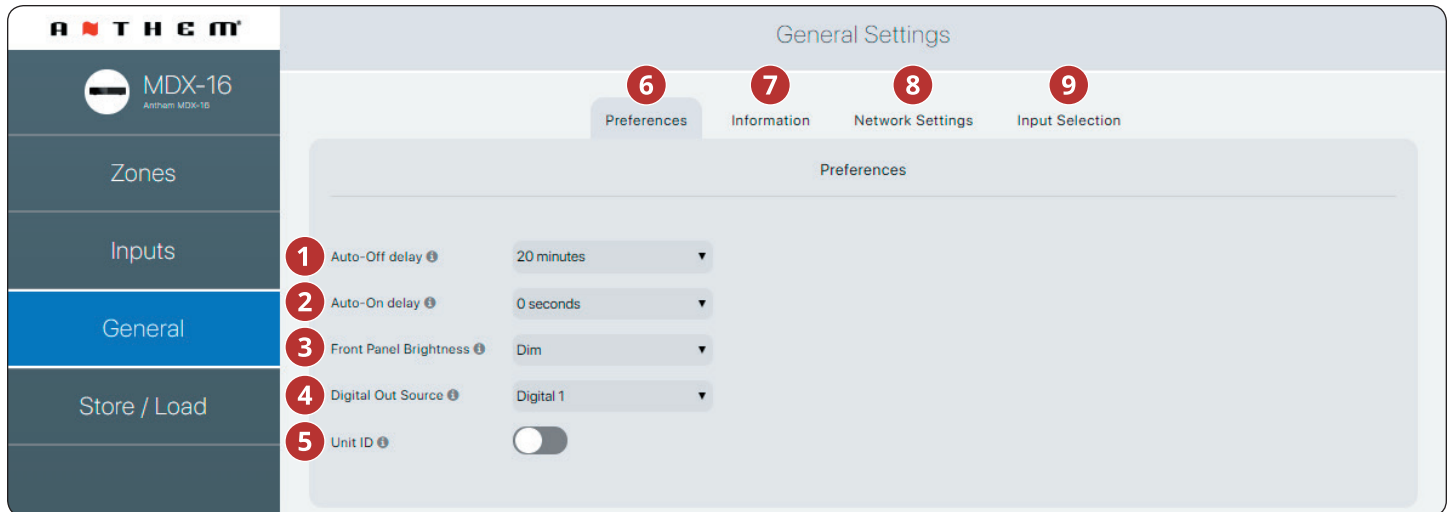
ANTHEM

MDX-16
Anthem MDX-16

Zones

Inputs

General

Store / Load

General Settings

6 Preferences
7 Information
8 Network Settings
9 Input Selection

Preferences

1 Auto-Off delay 20 minutes
2 Auto-On delay 0 seconds
3 Front Panel Brightness Dim
4 Digital Out Source Digital 1
5 Unit ID